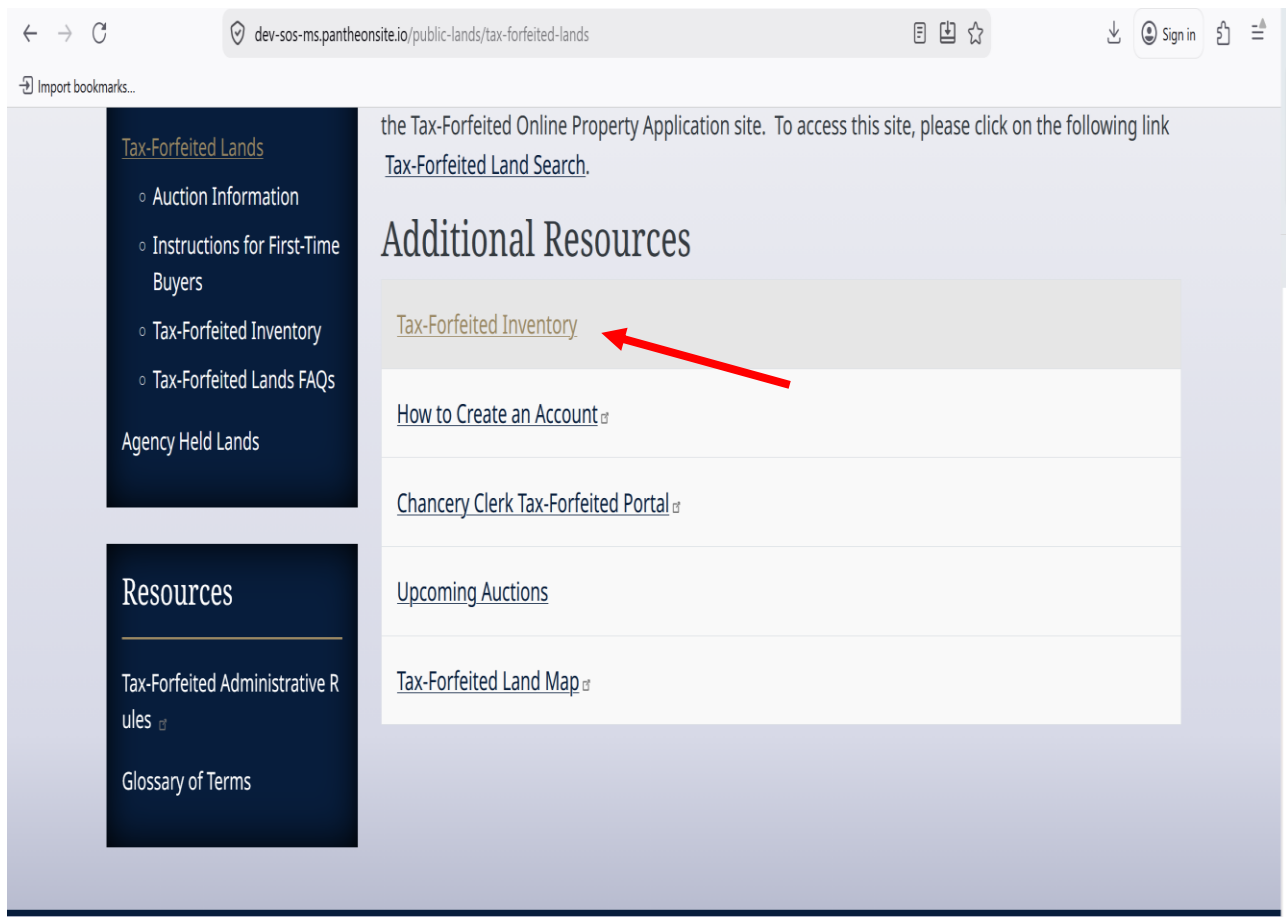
dev-sos-ms.pantheonsite.io/public-lands/tax-forfeited-lands

Sign in

Import bookmarks...

Tax-Forfeited Lands

Auction Information

Instructions for First-Time Buyers

Tax-Forfeited Inventory

Tax-Forfeited Lands FAQs

Agency Held Lands

Resources

Tax-Forfeited Administrative Rules

Glossary of Terms

the Tax-Forfeited Online Property Application site. To access this site, please click on the following link Tax-Forfeited Land Search.

Additional Resources

Tax-Forfeited Inventory

How to Create an Account

Chancery Clerk Tax-Forfeited Portal

Upcoming Auctions

Tax-Forfeited Land Map